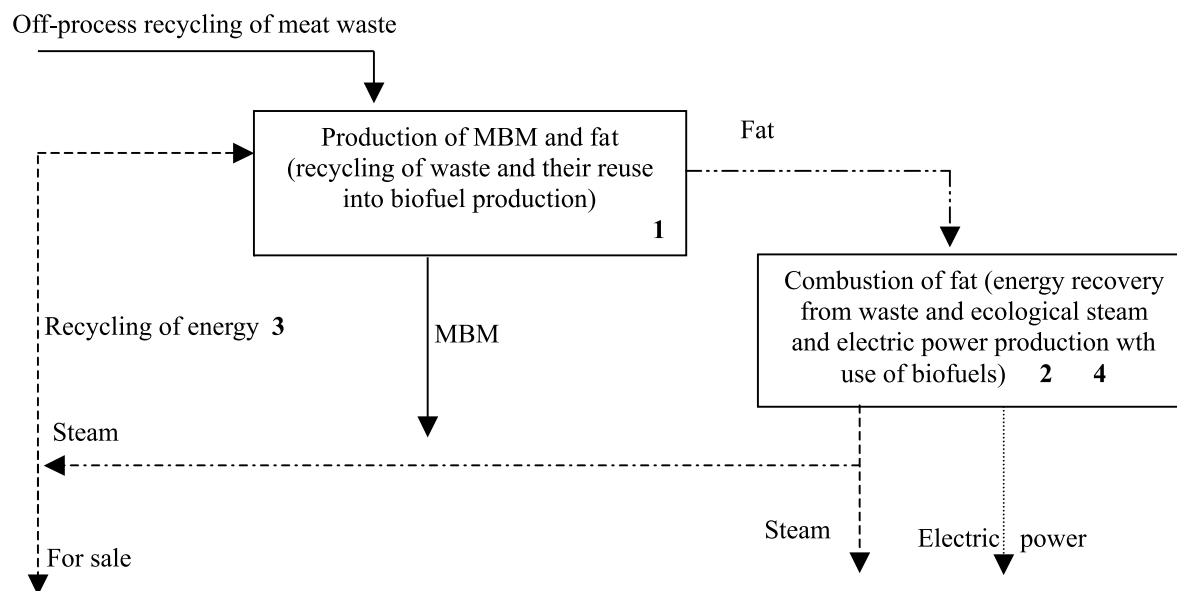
Off-process recycling of meat waste

Production of MBM and fat (recycling of waste and their reuse into biofuel production) **1**

Fat

Combustion of fat (energy recovery from waste and ecological steam and electric power production wth use of biofuels) **2** **4**

Recycling of energy **3**

MBM

Steam

Steam

Electric power

For sale